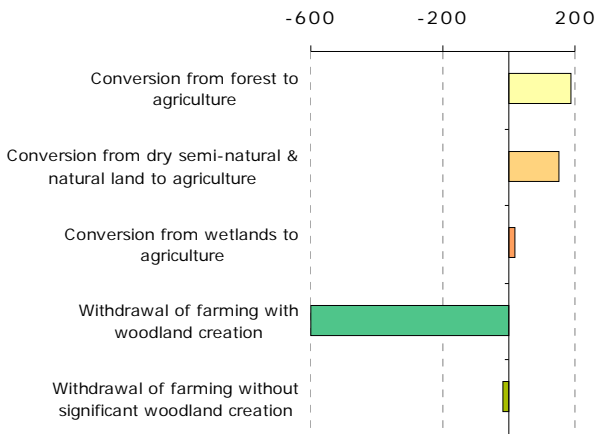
-600
-200
200

Conversion from forest to agriculture

Conversion from dry semi-natural & natural land to agriculture

Conversion from wetlands to agriculture

Withdrawal of farming with woodland creation

Withdrawal of farming without significant woodland creation